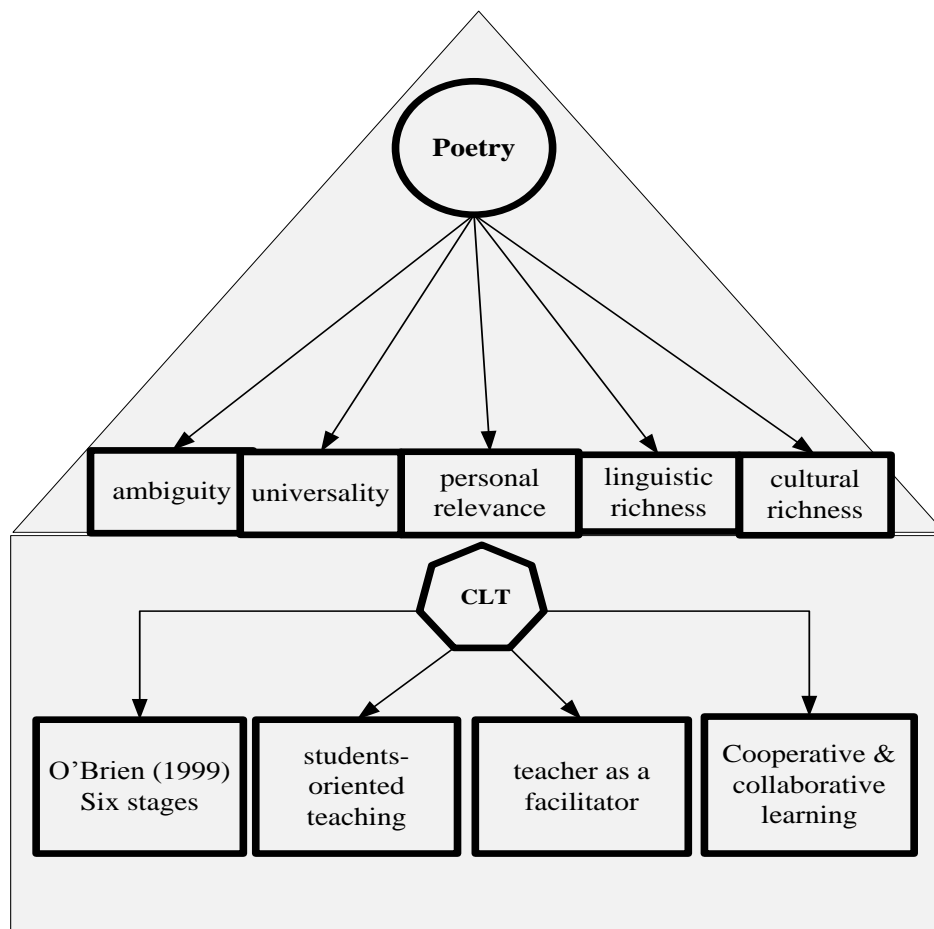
Poetry

ambiguity

universality

personal relevance

linguistic richness

cultural richness

CLT

O'Brien (1999) Six stages

students-oriented teaching

teacher as a facilitator

Cooperative & collaborative learning